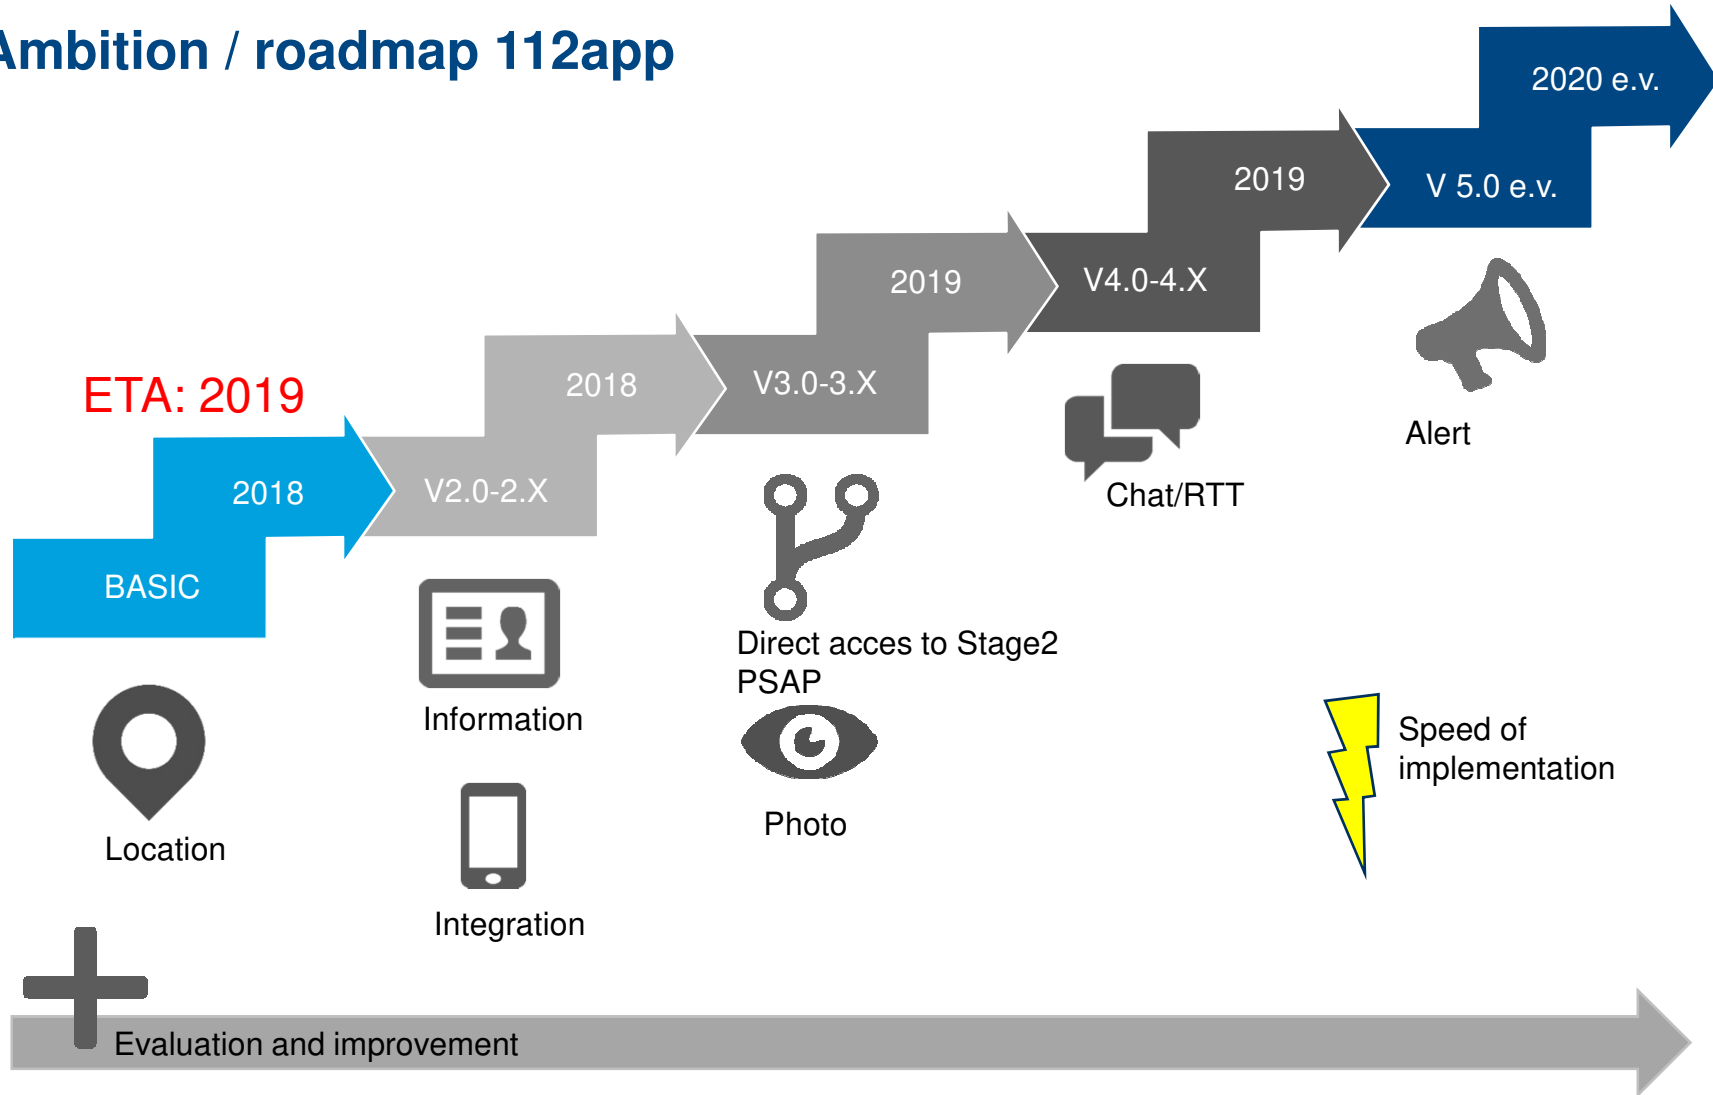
Ambition / roadmap 112app

ETA: 2019

2018

BASIC

V2.0-2.X

2018

V3.0-3.X

2019

V4.0-4.X

2019

V 5.0 e.v.

2020 e.v.

Location

Information

Integration

Direct acces to Stage2 PSAP

Photo

Chat/RTT

Alert

Speed of implementation

Evaluation and improvement